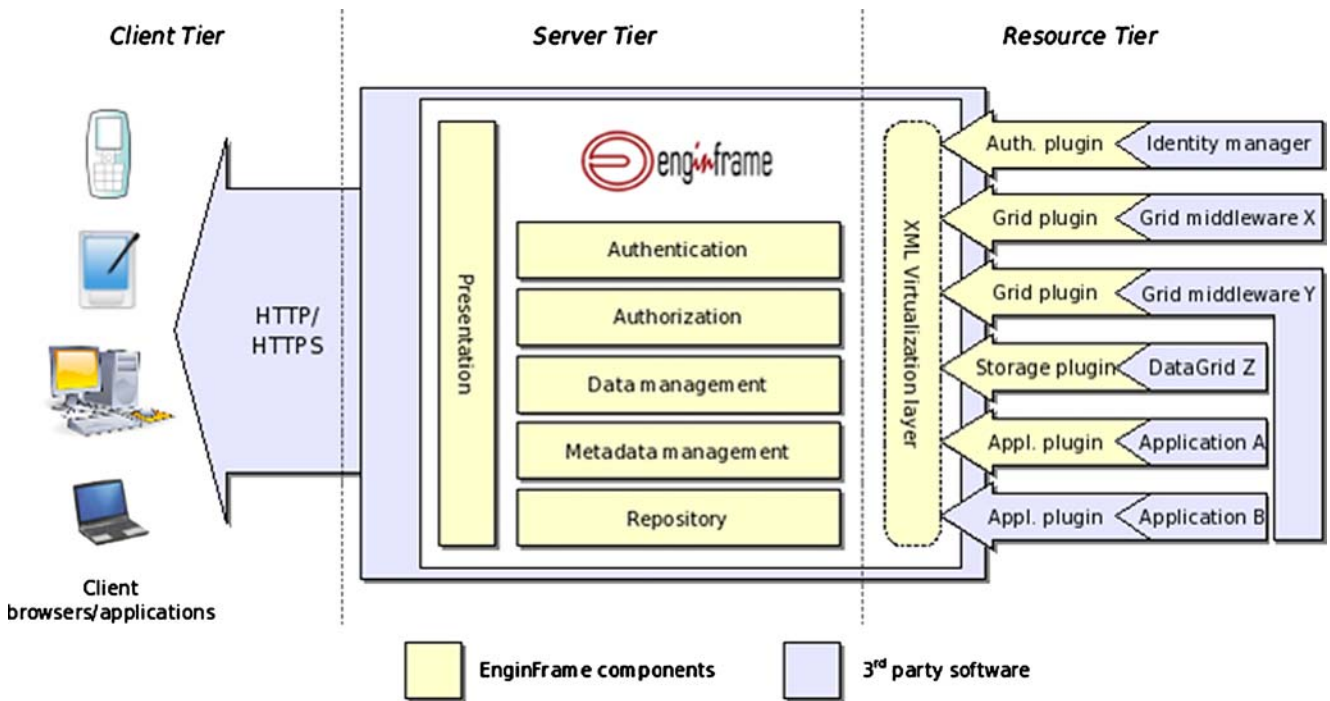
Client Tier

Server Tier

Resource Tier

HTTP/
HTTPS

Client
browsers/applications

Presentation

enginframe

Authentication

Authorization

Data management

Metadata management

Repository

XML Virtualization layer

Auth. plugin

Identity manager

Grid plugin

Grid middleware X

Grid plugin

Grid middleware Y

Storage plugin

DataGrid Z

Appl. plugin

Application A

Appl. plugin

Application B

EnginFrame components

3$^{rd}$ party software